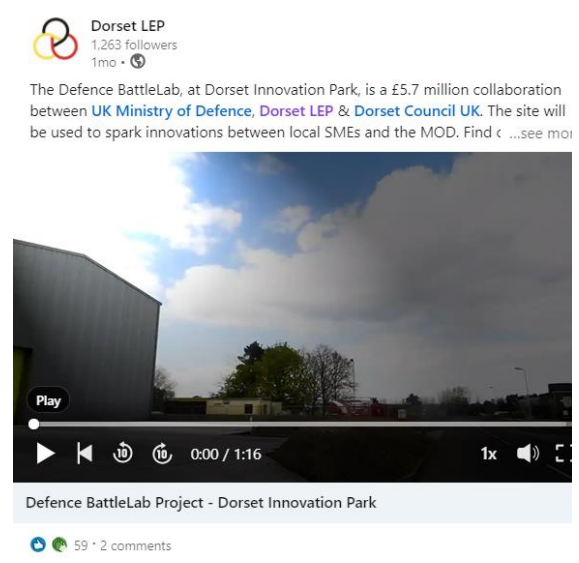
Dorset LEP
1,263 followers
1mo •

The Defence BattleLab, at Dorset Innovation Park, is a £5.7 million collaboration between UK Ministry of Defence, Dorset LEP & Dorset Council UK. The site will be used to spark innovations between local SMEs and the MOD. Find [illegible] ...see mor

Play

10 10 0:00 / 1:16 1x

Defence BattleLab Project - Dorset Innovation Park

59 • 2 comments